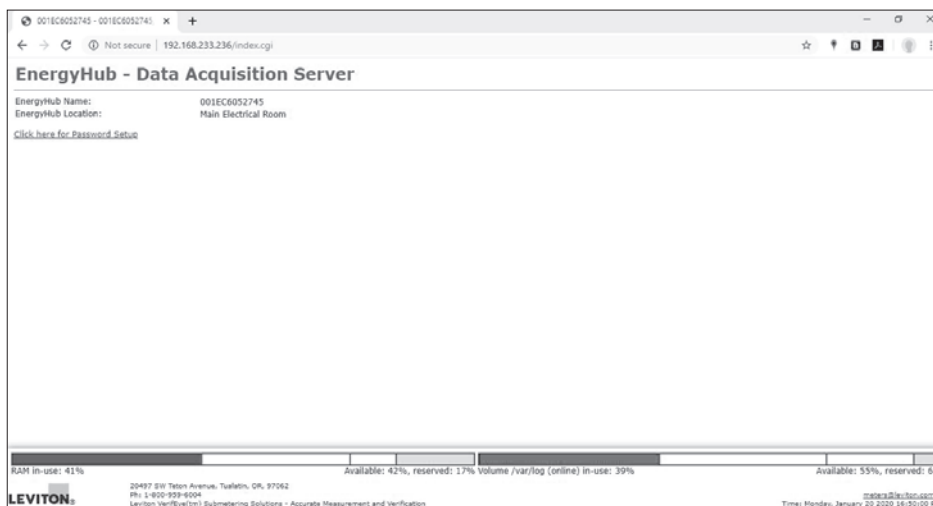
001EC6052745 - 001EC6052745 ×
+
Not secure | 192.168.233.236/index.cgi

EnergyHub - Data Acquisition Server

EnergyHub Name: 001EC6052745
EnergyHub Location: Main Electrical Room

Click here for Password Setup

RAM in-use: 41%
Available: 42%, reserved: 17%
Volume /var/log (online) in-use: 39%
Available: 55%, reserved: 6

LEVITON

20497 SW Teton Avenue, Tualatin, OR, 97062
Ph: 1-800-959-6004
Leviton VerifEye(tm) Submetering Solutions - Accurate Measurement and Verification

meters@leviton.com
Time: Monday, January 20 2020 16:50:00 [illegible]